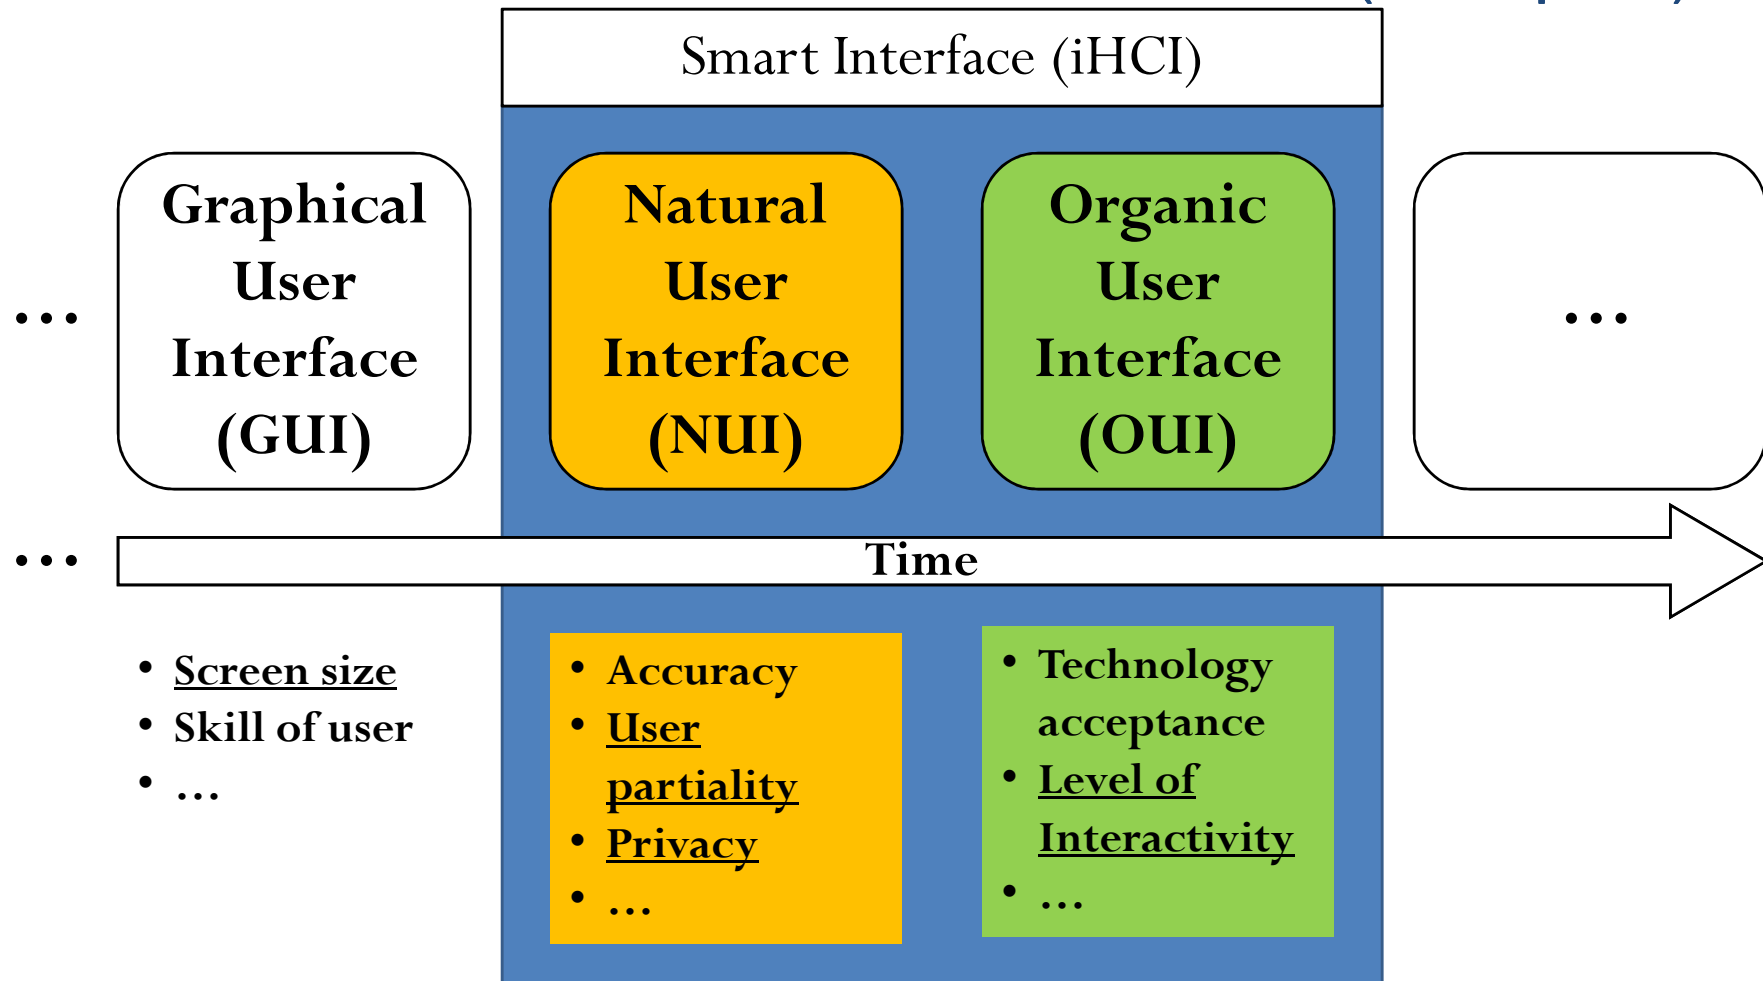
Smart Interface (iHCI)

…

Graphical User Interface (GUI)

Natural User Interface (NUI)

Organic User Interface (OUI)

…

…

Time

• Screen size
• Skill of user
• …

• Accuracy
• User partiality
• Privacy
• …

• Technology acceptance
• Level of Interactivity
• …